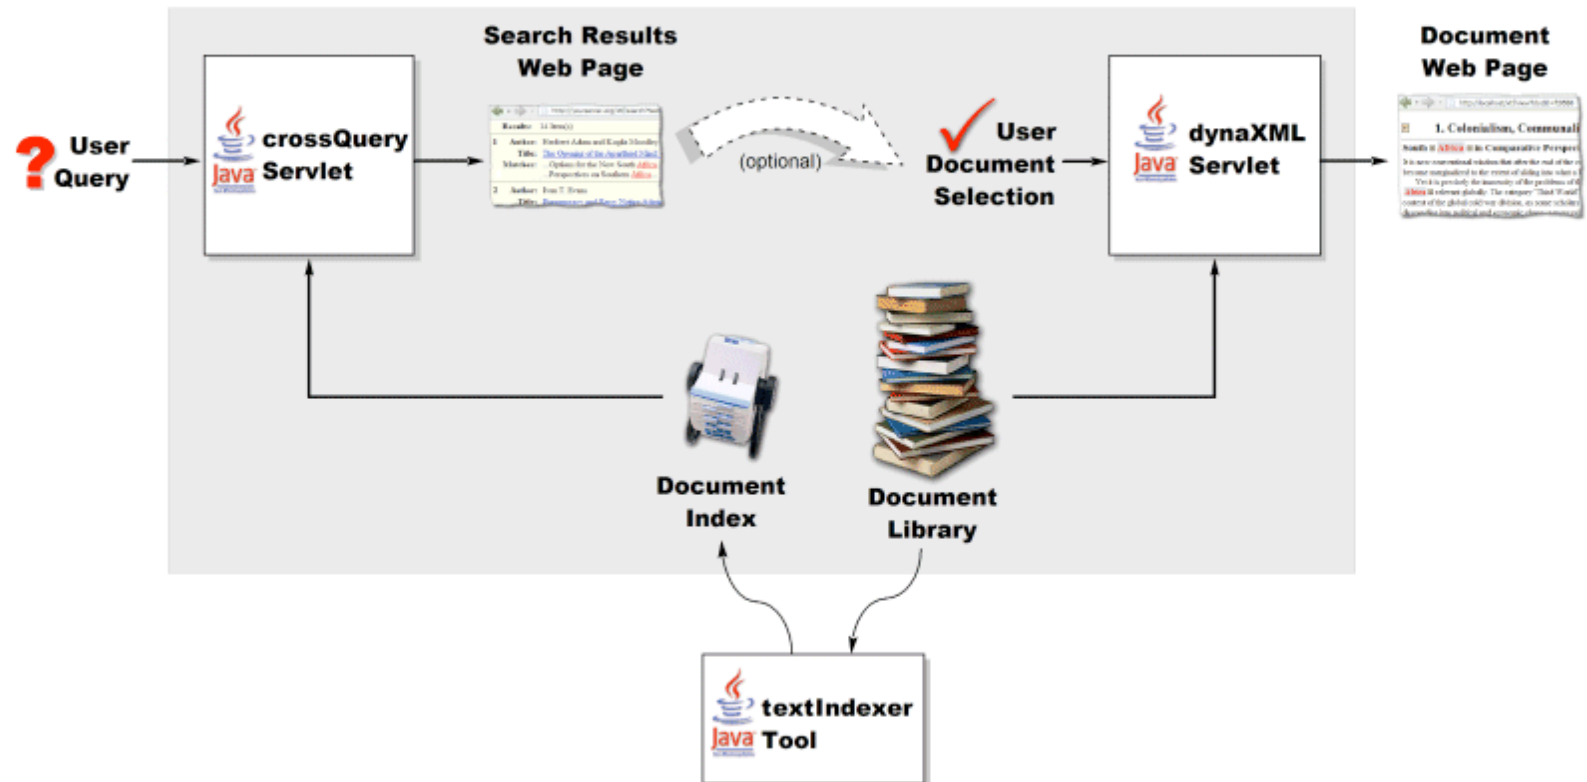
User Query

Java crossQuery Servlet

Search Results Web Page

Results: 14 Item(s)

1 Author: Herbert Adam and Kogila Moodley

Title: The Opening of the Apartheid Mind

Matches: ...Options for the New South Africa ...Perspectives on Southern Africa

2 Author: Ivan T. Evans

Title: Bureaucracy and Race Native Administration

(optional)

User Document Selection

Java dynaXML Servlet

Document Web Page

1. Colonialism, Communali

South Africa in Comparative Perspec

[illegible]

Document Index

Document Library

Java textIndexer Tool